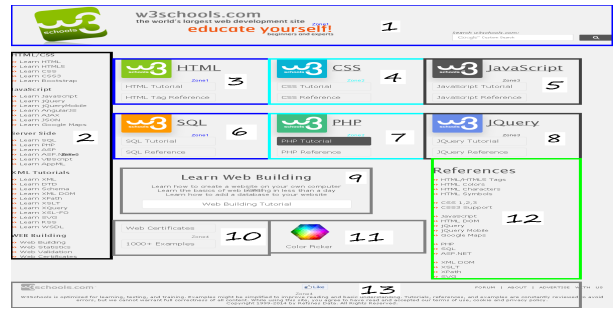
w3schools.com
w3schools.com
the world's largest web development site
educate yourself!
beginners and experts
1

HTML/CSS
Learn HTML
Learn HTML5
Learn CSS
Learn CSS3
Learn Bootstrap
JavaScript
Learn JavaScript
Learn jQuery
Learn jQueryMobile
Learn AppML
Learn AJAX
Learn JSON
Learn Google Maps
Server Side
Learn SQL
Learn PHP
Learn ASP
Learn ASP.NET
Learn VBScript
Learn ADO
XML Tutorials
Learn XML
Learn DTD
Learn Schema
Learn XML DOM
Learn XPath
Learn XSLT
Learn XQuery
Learn XSL-FO
Learn SVG
Learn RSS
Learn WSDL
Web Building
Web Building
Web Statistics
Web Validation
Web Certificates
2

HTML
HTML Tutorial
HTML Tag Reference
3

CSS
CSS Tutorial
CSS Reference
4

JavaScript
JavaScript Tutorial
JavaScript Reference
5

SQL
SQL Tutorial
SQL Reference
6

PHP
PHP Tutorial
PHP Reference
7

JQuery
JQuery Tutorial
JQuery Reference
8

Learn Web Building
9

Web Building Tutorial

References
HTML/HTML5 Tags
HTML Colors
HTML Characters
HTML Symbols
CSS 1,2,3
CSS3 Support
JavaScript
HTML DOM
jQuery
jQuery Mobile
Google Maps
PHP
SQL
ASP.NET
XML DOM
XSLT
XPath
SVG
12

Web Certificates
1000+ Examples
10

Color Picker
11

w3schools.com
FORUM | ABOUT | ADVERTISE
13
Copyright 1999-2014 by Refsnes Data. All Rights Reserved.